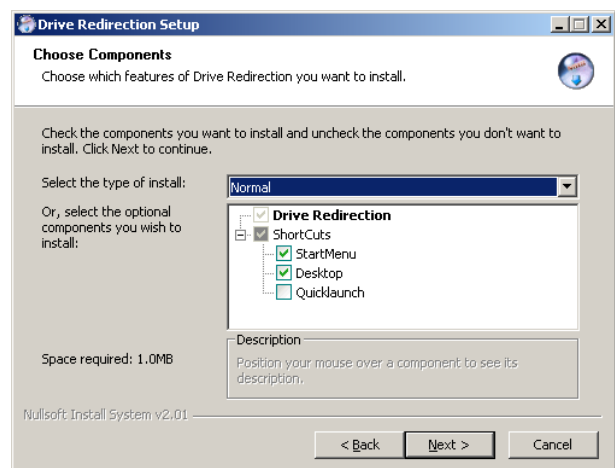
Drive Redirection Setup

Choose Components
Choose which features of Drive Redirection you want to install.

Check the components you want to install and uncheck the components you don't want to install. Click Next to continue.

Select the type of install: Normal

Or, select the optional components you wish to install:

Drive Redirection
ShortCuts
StartMenu
Desktop
Quicklaunch

Description
Position your mouse over a component to see its description.

Space required: 1.0MB

Nullsoft Install System v2.01

< Back
Next >
Cancel